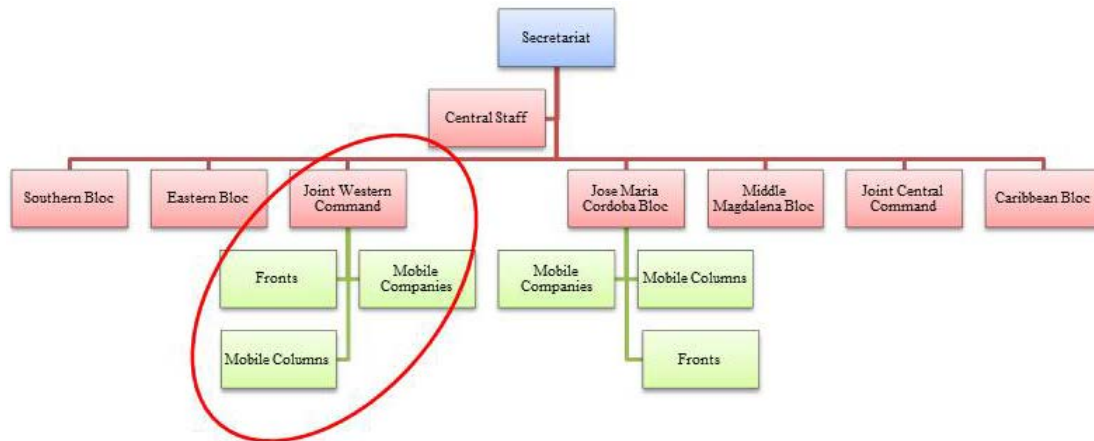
Secretariat

Central Staff

Southern Bloc

Eastern Bloc

Joint Western Command

Fronts

Mobile Companies

Mobile Columns

Jose Maria Cordoba Bloc

Mobile Companies

Mobile Columns

Fronts

Middle Magdalena Bloc

Joint Central Command

Caribbean Bloc